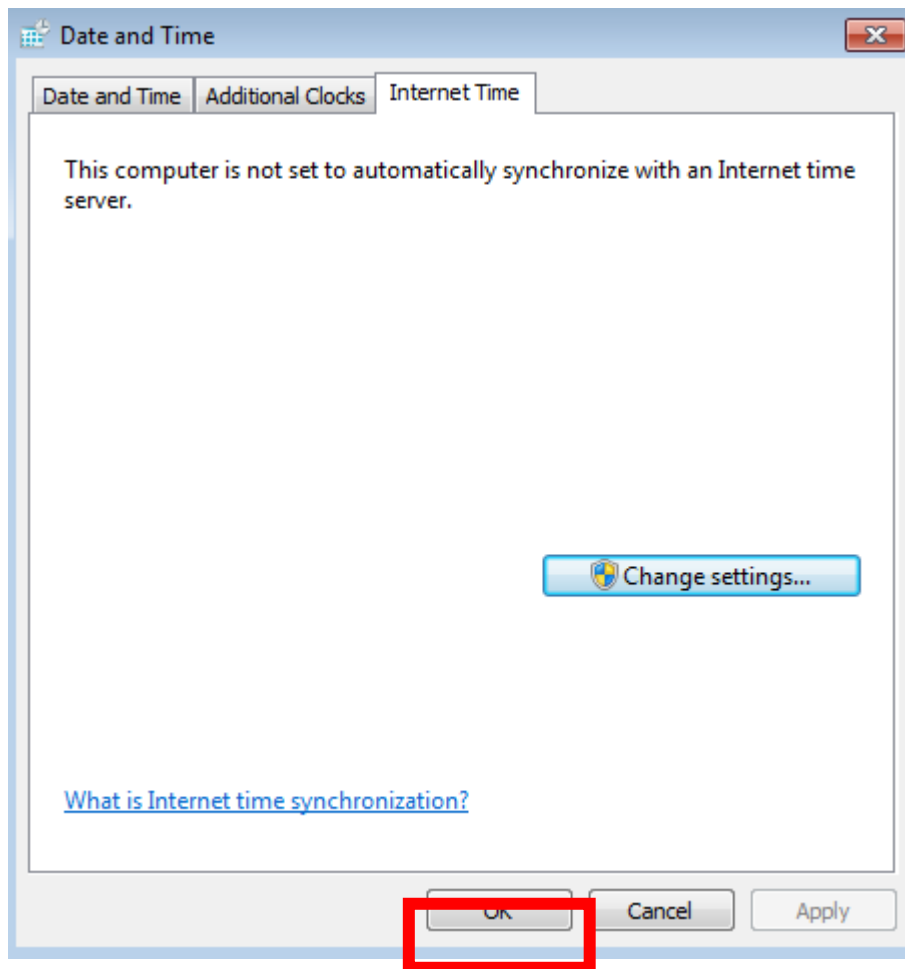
Date and Time

Date and Time | Additional Clocks | Internet Time

This computer is not set to automatically synchronize with an Internet time server.

Change settings...

What is Internet time synchronization?

OK Cancel Apply